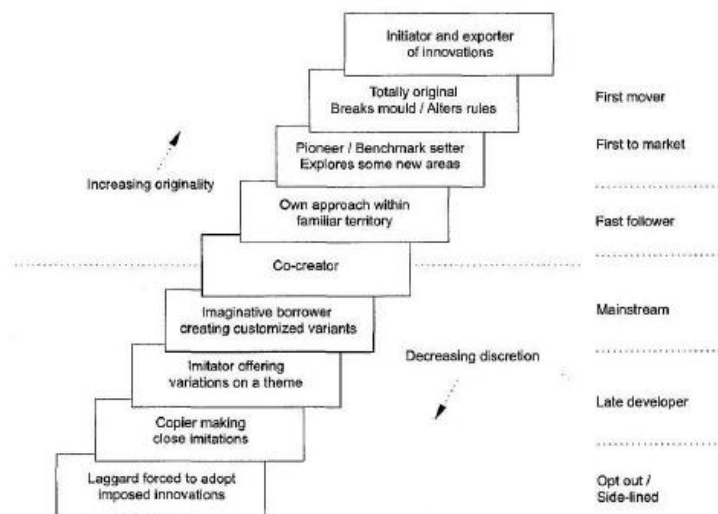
Initiator and exporter of innovations

Totally original
Breaks mould / Alters rules

Pioneer / Benchmark setter
Explores some new areas

Own approach within familiar territory

Co-creator

Imaginative borrower creating customized variants

Imitator offering variations on a theme

Copier making close imitations

Laggard forced to adopt imposed innovations

Increasing originality

Decreasing discretion

First mover

First to market

Fast follower

Mainstream

Late developer

Opt out /
Side-lined